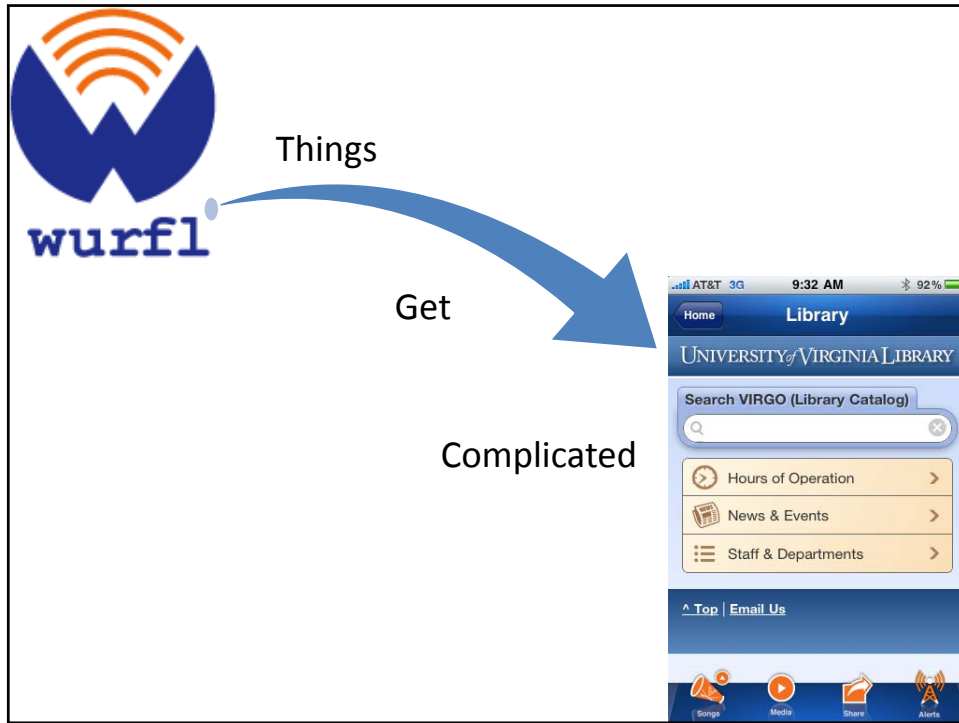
wurfl

Things

Get

Complicated

AT&T 3G 9:32 AM 92%

Home Library

UNIVERSITY of VIRGINIA LIBRARY

Search VIRGO (Library Catalog)

Hours of Operation

News & Events

Staff & Departments

^ Top | Email Us

Songs Media Share Alerts